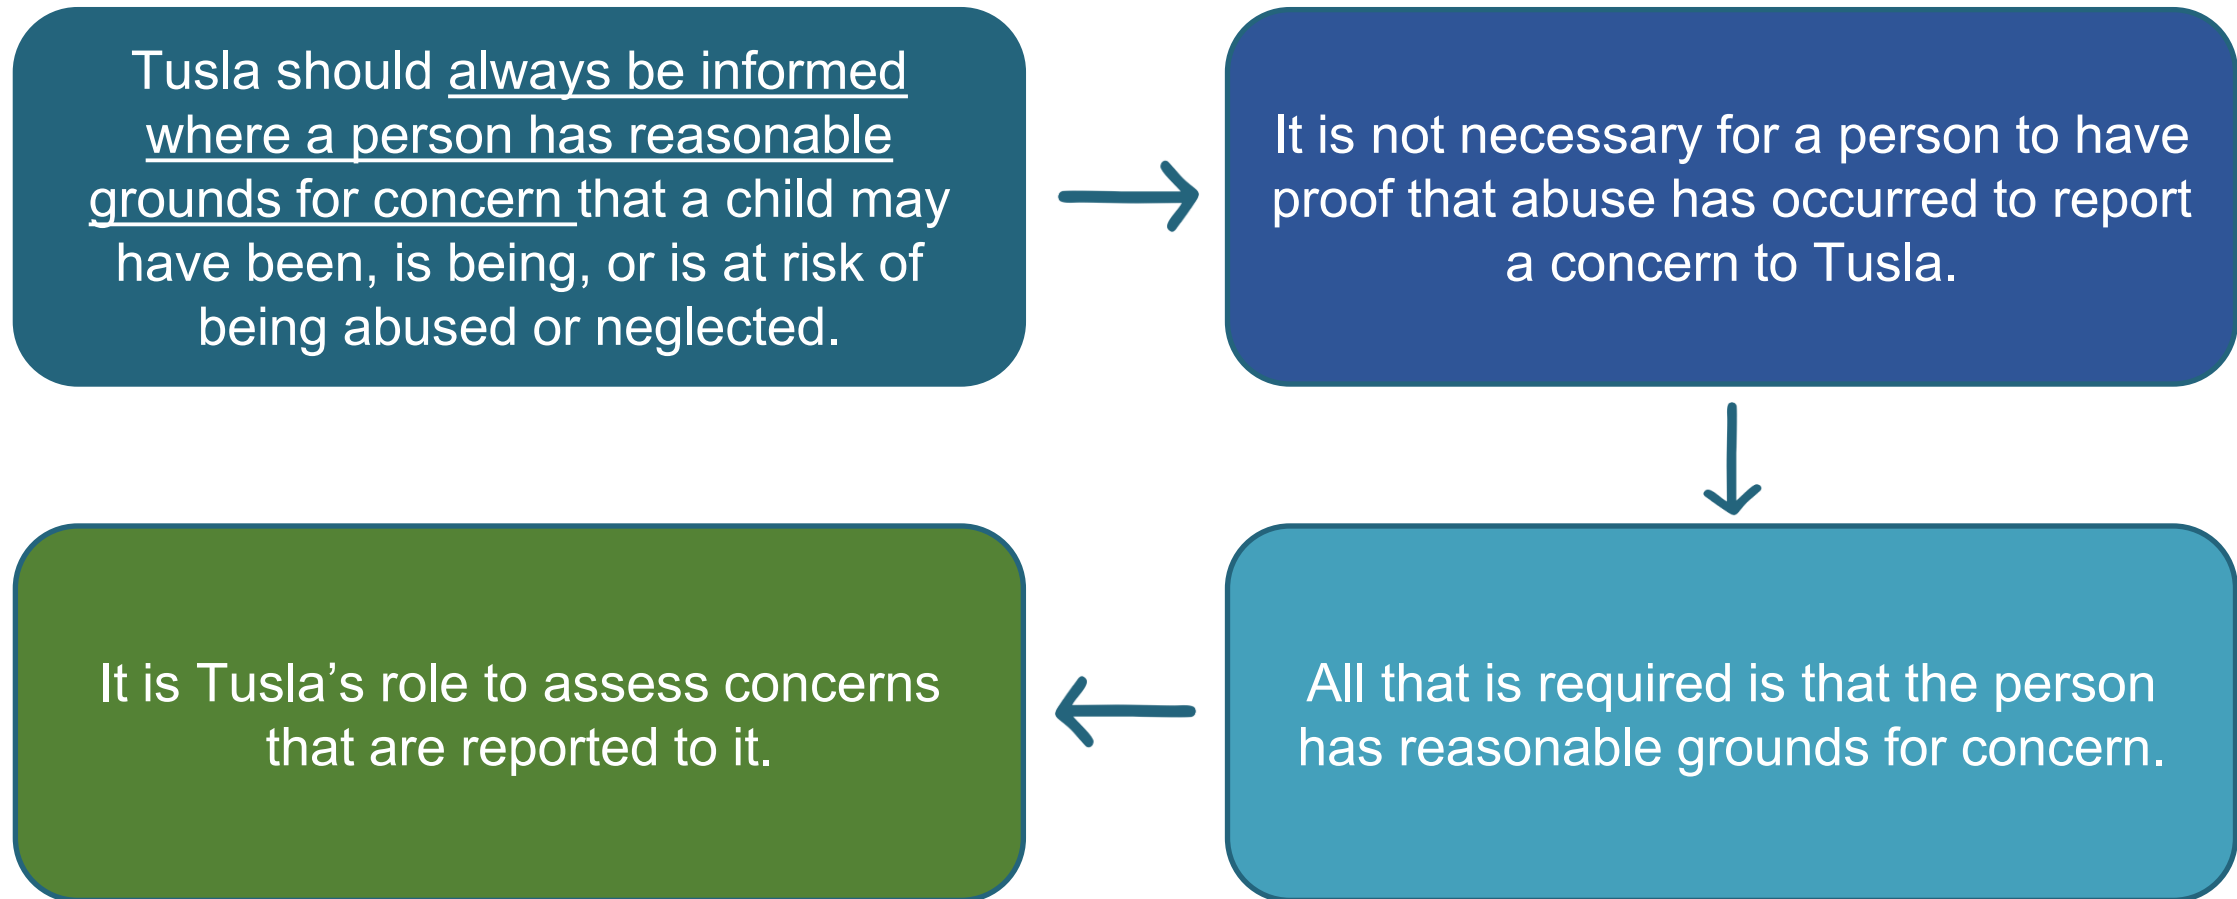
Tusla should always be informed where a person has reasonable grounds for concern that a child may have been, is being, or is at risk of being abused or neglected.

It is not necessary for a person to have proof that abuse has occurred to report a concern to Tusla.

All that is required is that the person has reasonable grounds for concern.

It is Tusla's role to assess concerns that are reported to it.